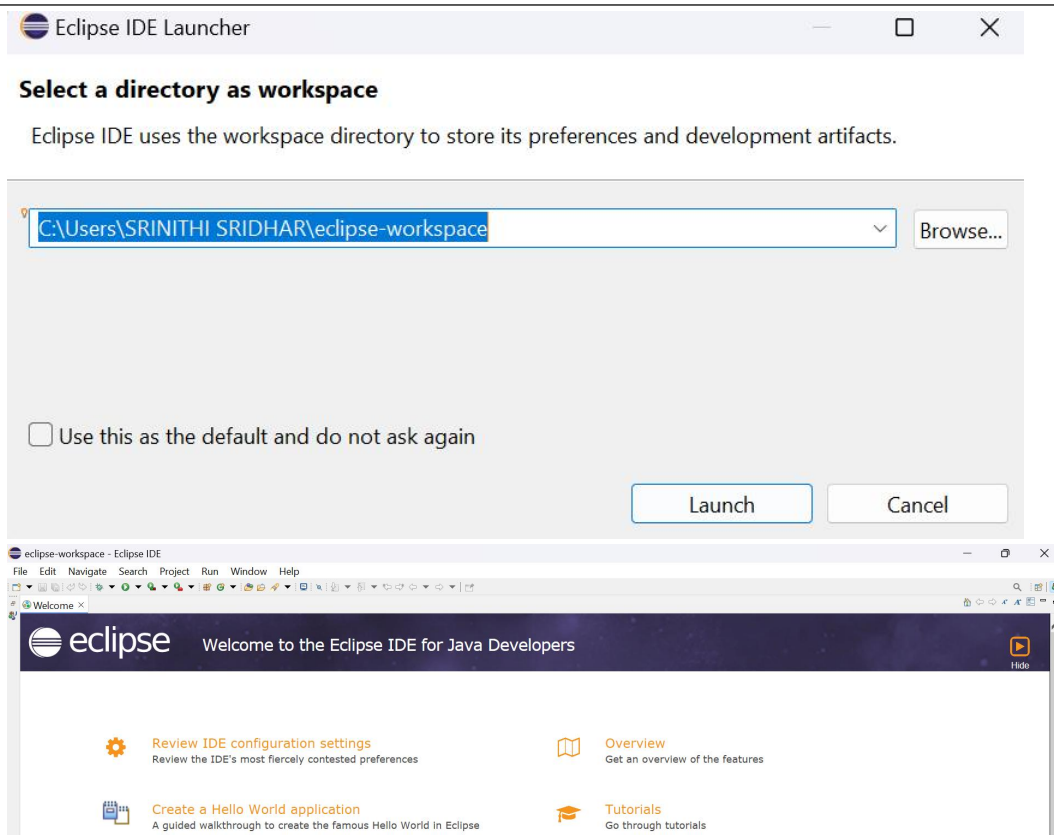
Eclipse IDE Launcher

Select a directory as workspace

Eclipse IDE uses the workspace directory to store its preferences and development artifacts.

C:\Users\SRINITHI SRIDHAR\eclipse-workspace

Browse...

Use this as the default and do not ask again

Launch

Cancel

eclipse-workspace - Eclipse IDE

File Edit Navigate Search Project Run Window Help

Welcome ×

eclipse

Welcome to the Eclipse IDE for Java Developers

Hide

Review IDE configuration settings
Review the IDE's most fiercely contested preferences

Overview
Get an overview of the features

Create a Hello World application
A guided walkthrough to create the famous Hello World in Eclipse

Tutorials
Go through tutorials